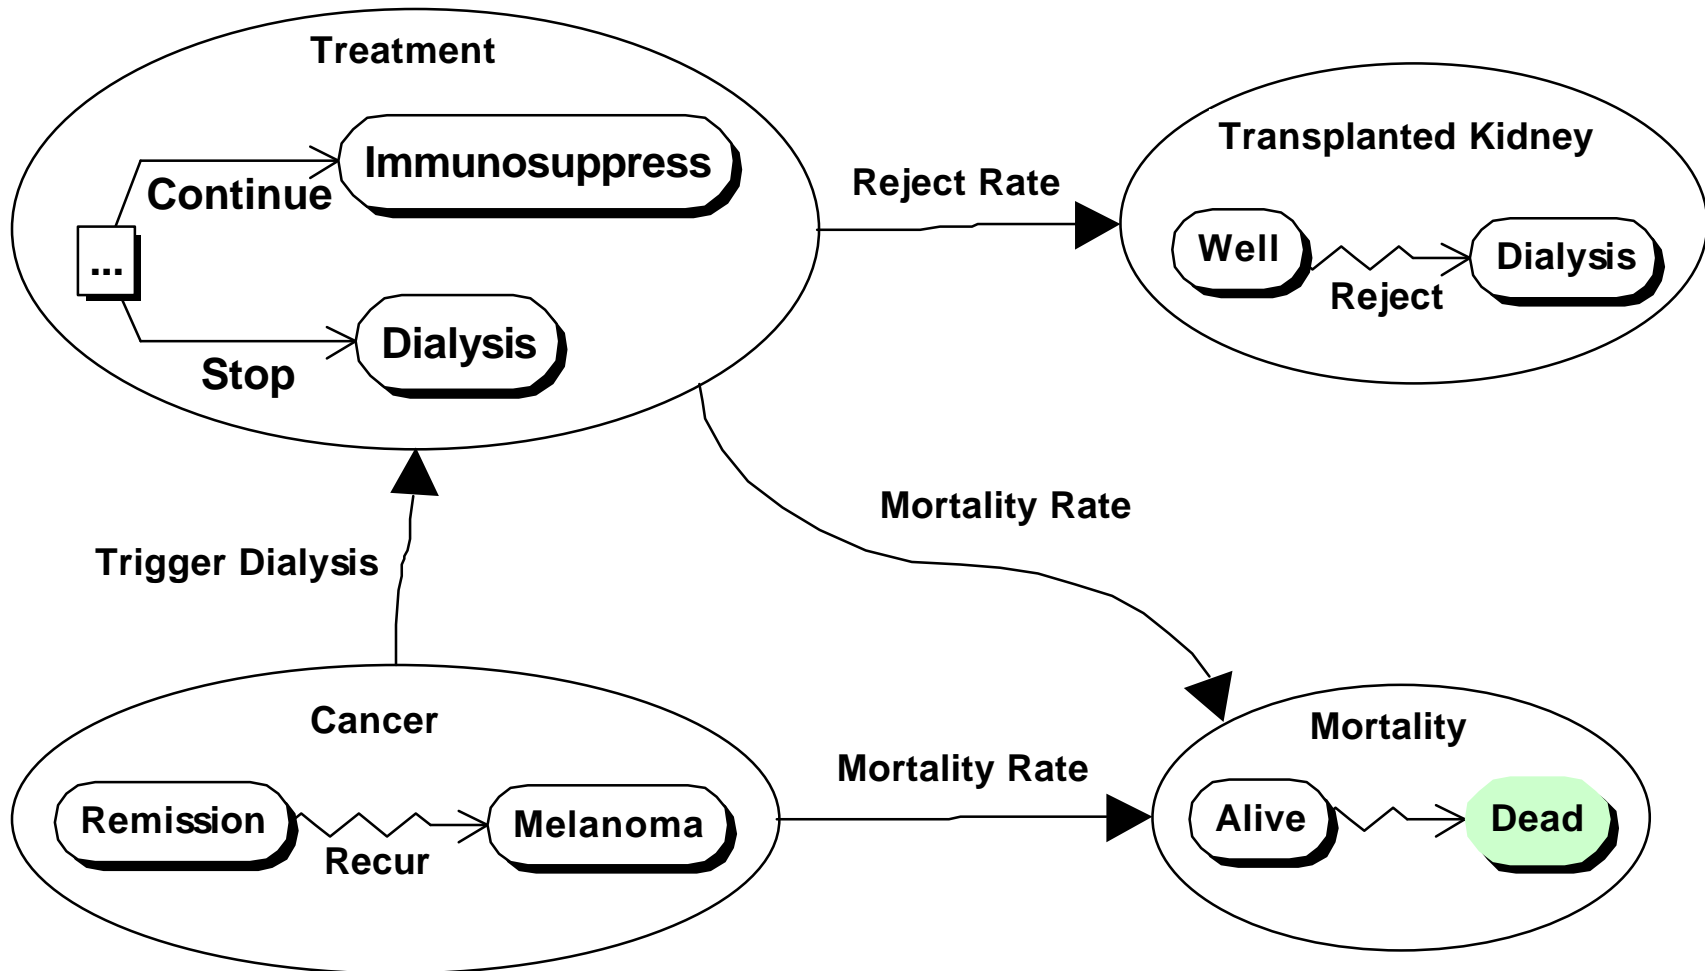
Treatment

Continue

Immunosuppress

...

Stop

Dialysis

Reject Rate

Transplanted Kidney

Well

Reject

Dialysis

Mortality Rate

Trigger Dialysis

Cancer

Remission

Recur

Melanoma

Mortality Rate

Mortality

Alive

Dead